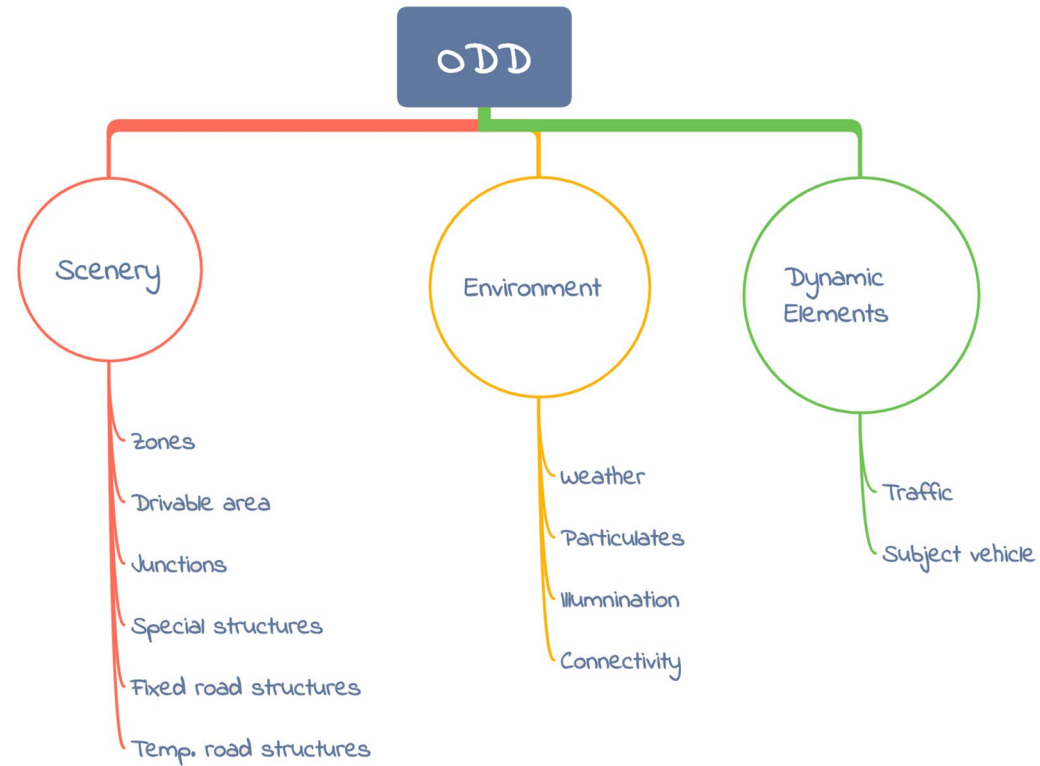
ODD

Scenery

Zones

Drivable area

Junctions

Special structures

Fixed road structures

Temp. road structures

Environment

Weather

Particulates

Illumination

Connectivity

Dynamic Elements

Traffic

Subject vehicle